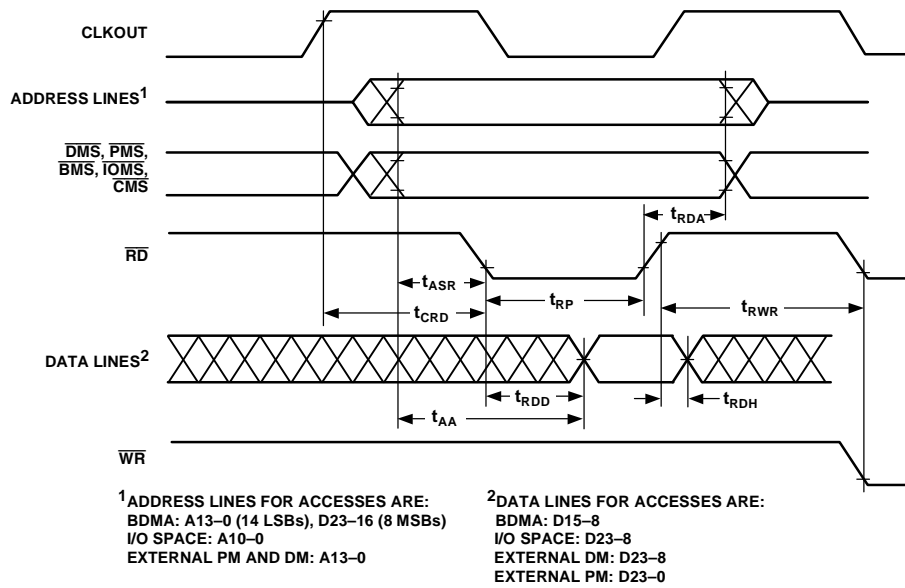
CLKOUT

ADDRESS LINES$^1$

$\overline{DMS}$, $\overline{PMS}$, $\overline{BMS}$, $\overline{IOMS}$, $\overline{CMS}$

$t_{RDA}$

$\overline{RD}$

$t_{ASR}$

$t_{RP}$

$t_{CRD}$

$t_{RWR}$

DATA LINES$^2$

$t_{RDD}$

$t_{RDH}$

$t_{AA}$

$\overline{WR}$

$^1$ADDRESS LINES FOR ACCESSES ARE:
BDMA: A13–0 (14 LSBs), D23–16 (8 MSBs)
I/O SPACE: A10–0
EXTERNAL PM AND DM: A13–0

$^2$DATA LINES FOR ACCESSES ARE:
BDMA: D15–8
I/O SPACE: D23–8
EXTERNAL DM: D23–8
EXTERNAL PM: D23–0